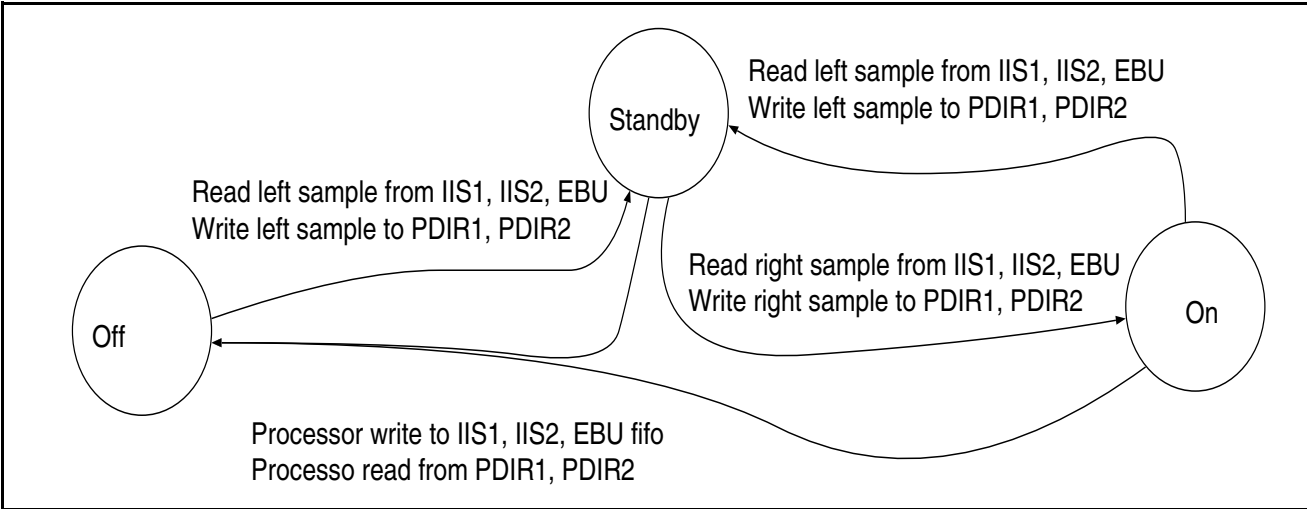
Read left sample from IIS1, IIS2, EBU
Write left sample to PDIR1, PDIR2

Standby

Read left sample from IIS1, IIS2, EBU
Write left sample to PDIR1, PDIR2

Read right sample from IIS1, IIS2, EBU
Write right sample to PDIR1, PDIR2

On

Off

Processor write to IIS1, IIS2, EBU fifo
Processo read from PDIR1, PDIR2